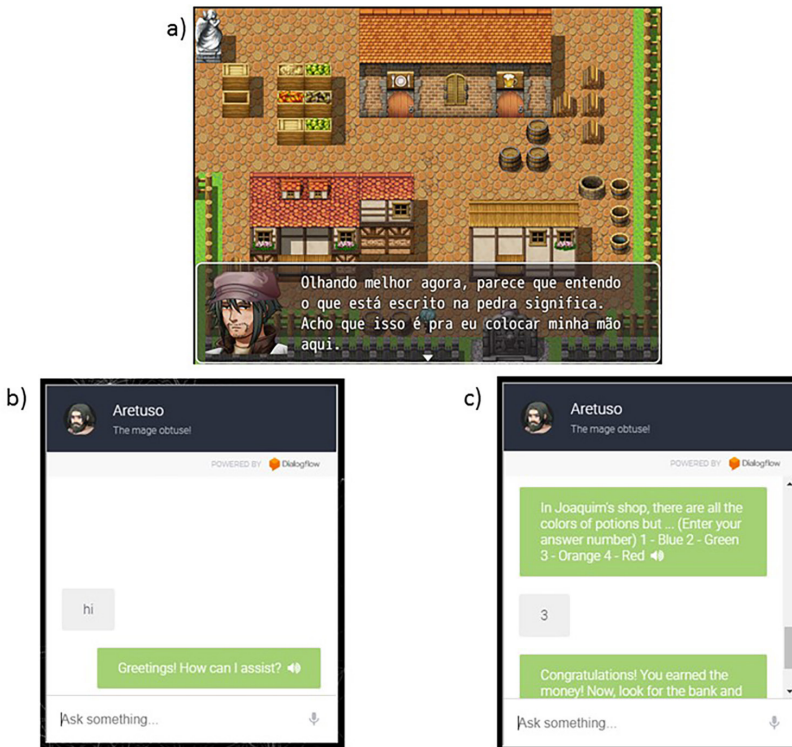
a)

Olhando melhor agora, parece que entendo o que está escrito na pedra significa. Acho que isso é pra eu colocar minha mão aqui.

b)

Aretuso
The mage obtuse!

POWERED BY Dialogflow

hi

Greetings! How can I assist?

Ask something...

c)

Aretuso
The mage obtuse!

POWERED BY Dialogflow

In Joaquim's shop, there are all the colors of potions but ... (Enter your answer number) 1 - Blue 2 - Green 3 - Orange 4 - Red

3

Congratulations! You earned the money! Now, look for the bank and

Ask something...